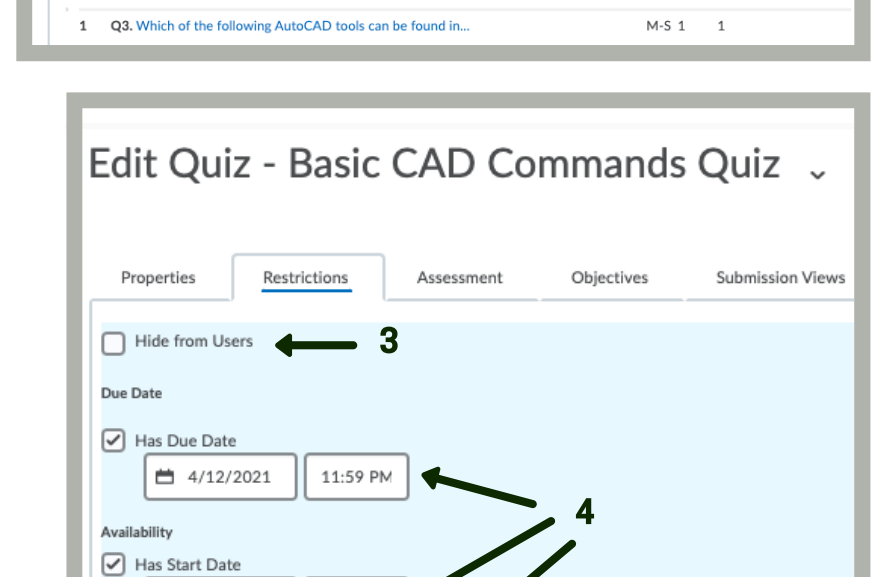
1 Q3. Which of the following AutoCAD tools can be found in... M-S 1 1

Edit Quiz - Basic CAD Commands Quiz

Properties Restrictions Assessment Objectives Submission Views

Hide from Users

3

Due Date

Has Due Date

4/12/2021 11:59 PM

4

Availability

Has Start Date